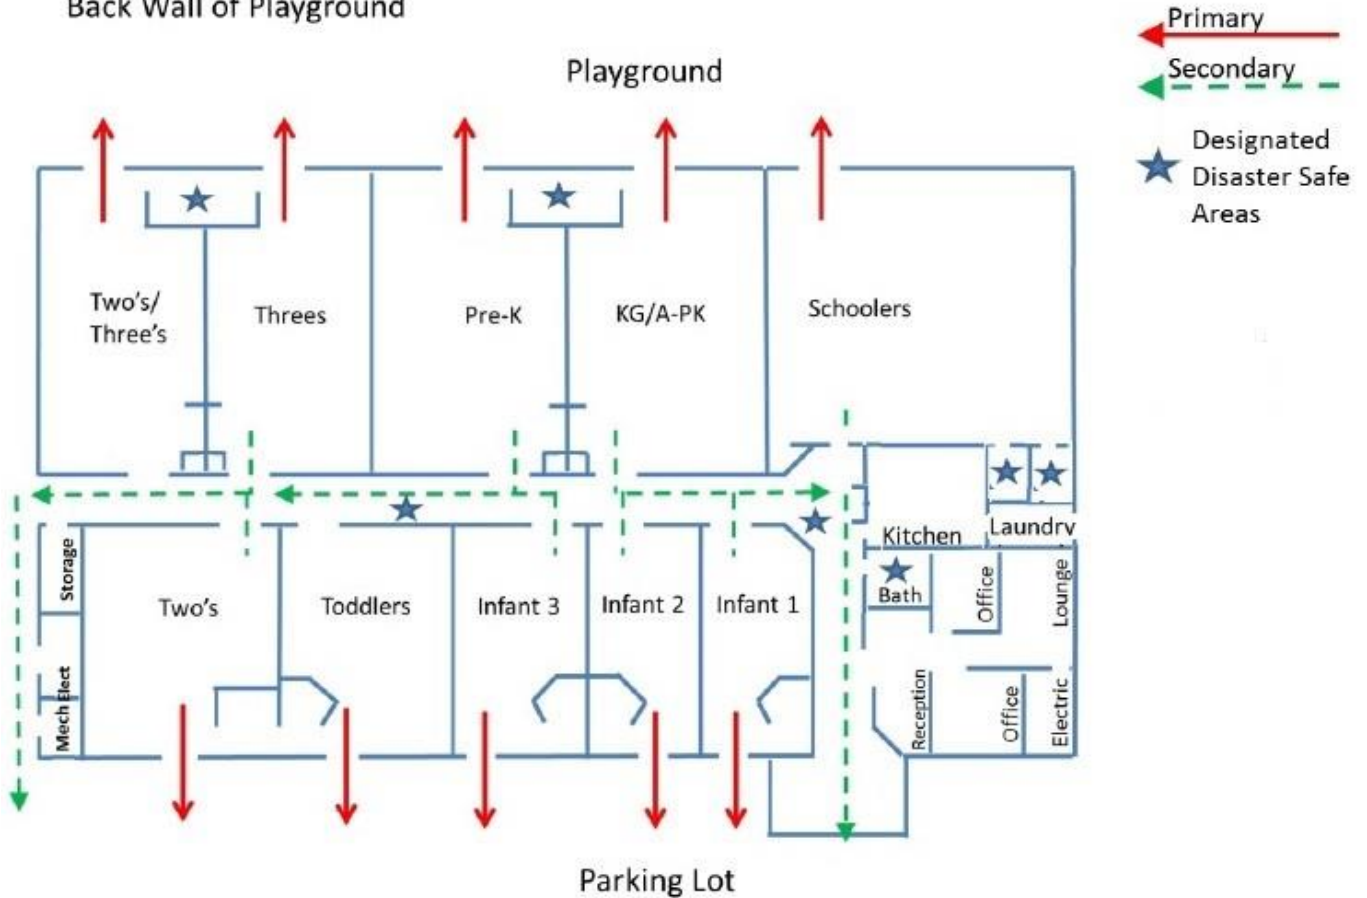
Back Wall of Playground

Primary

Secondary

Designated Disaster Safe Areas

Playground

Two's/ Three's

Threes

Pre-K

KG/A-PK

Schoolers

Kitchen

Laundry

Storage

Two's

Toddlers

Infant 3

Infant 2

Infant 1

Bath

Office

Lounge

Mech

Elect

Reception

Office

Electric

Parking Lot